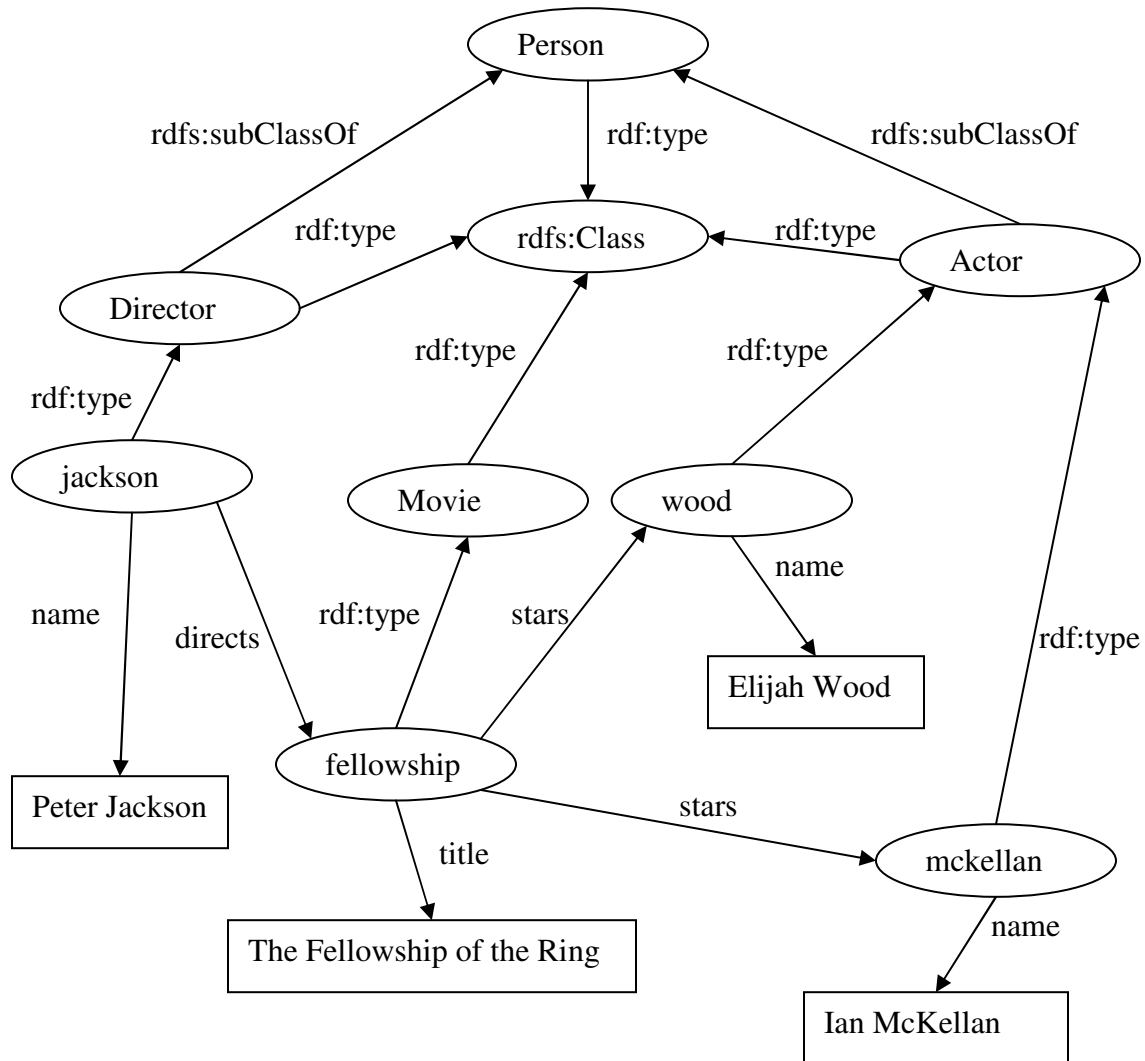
Person

rdfs:subClassOf

rdf:type

rdfs:subClassOf

rdf:type

rdfs:Class

rdf:type

Actor

Director

rdf:type

rdf:type

rdf:type

jackson

Movie

wood

name

name

directs

rdf:type

stars

rdf:type

Elijah Wood

fellowship

Peter Jackson

stars

title

mckellan

name

The Fellowship of the Ring

Ian McKellan